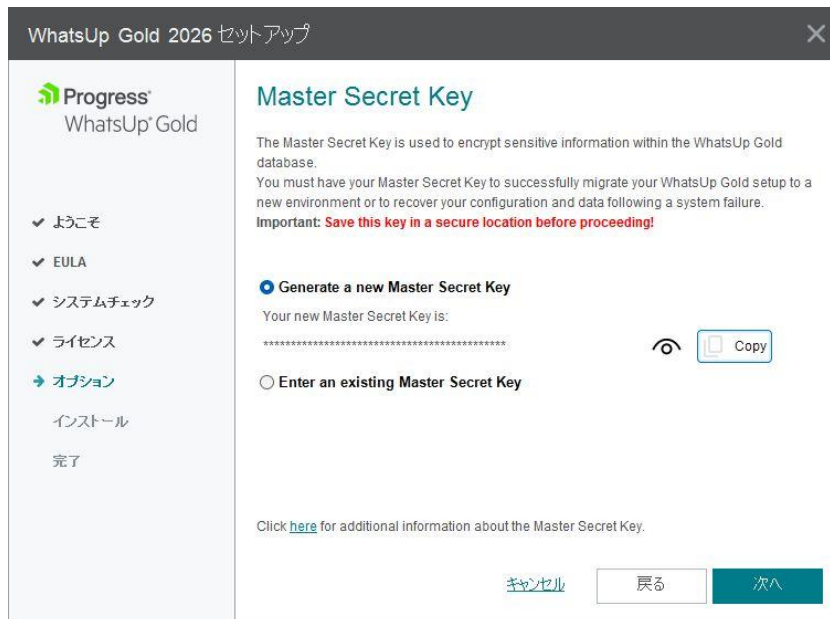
WhatsUp Gold 2026 セットアップ

Progress
WhatsUp Gold

✔ ようこそ
✔ EULA
✔ システムチェック
✔ ライセンス
➔ オプション
インストール
完了

Master Secret Key

The Master Secret Key is used to encrypt sensitive information within the WhatsUp Gold database.
You must have your Master Secret Key to successfully migrate your WhatsUp Gold setup to a new environment or to recover your configuration and data following a system failure.
Important: Save this key in a secure location before proceeding!

Generate a new Master Secret Key
Your new Master Secret Key is:
********************************************
Copy

Enter an existing Master Secret Key

Click here for additional information about the Master Secret Key.

キャンセル
戻る
次へ